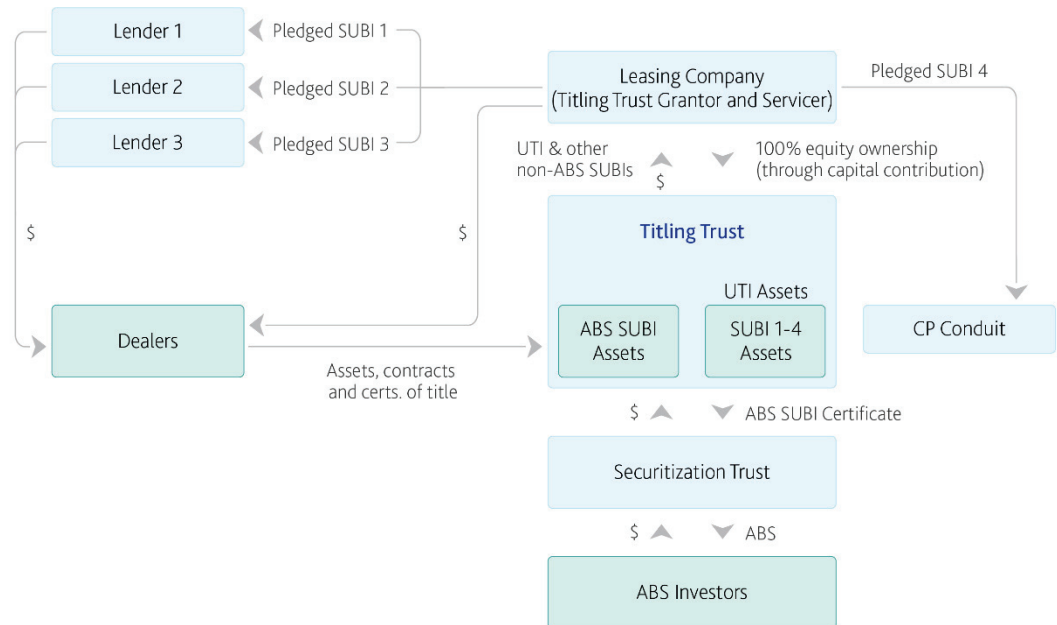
Lender 1

Pledged SUBI 1

Lender 2

Pledged SUBI 2

Lender 3

Pledged SUBI 3

Leasing Company
(Titling Trust Grantor and Servicer)

Pledged SUBI 4

UTI & other non-ABS SUBIs

$

100% equity ownership (through capital contribution)

$

$

Titling Trust

UTI Assets

ABS SUBI Assets

SUBI 1-4 Assets

Dealers

CP Conduit

Assets, contracts and certs. of title

$

ABS SUBI Certificate

Securitization Trust

$

ABS

ABS Investors